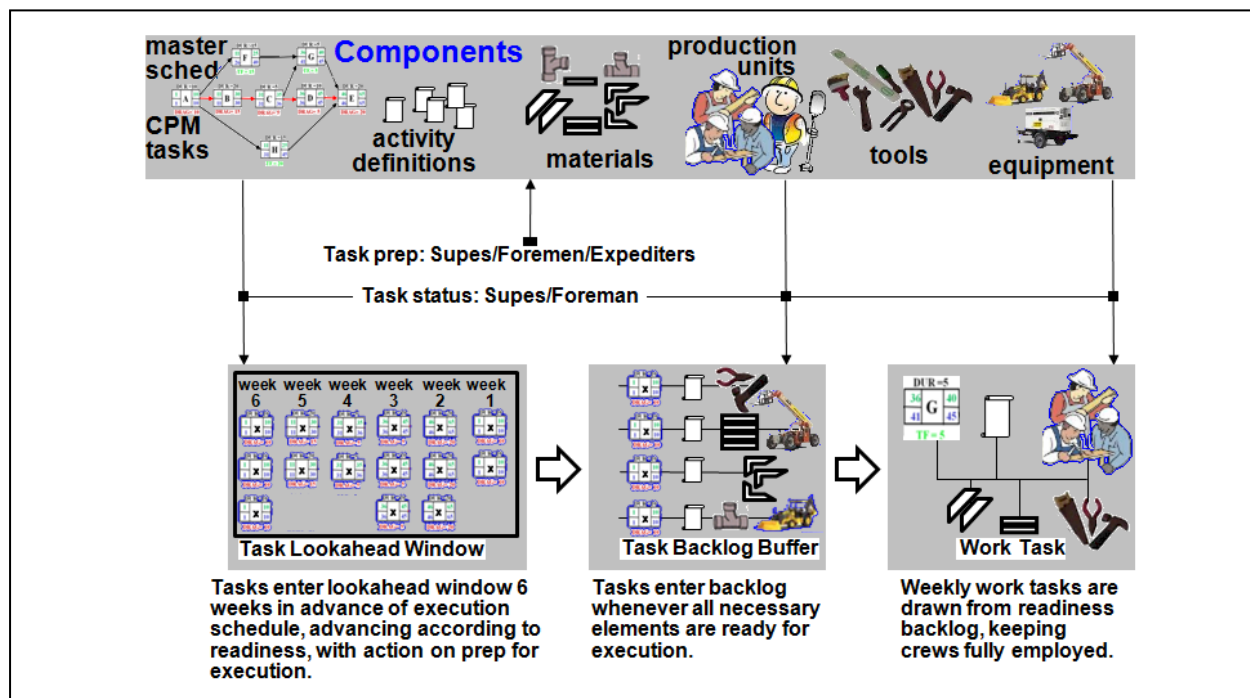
master sched

CPM tasks

Components

activity definitions

materials

production units

tools

equipment

Task prep: Supes/Foremen/Expediters

Task status: Supes/Foreman

week 6 week 5 week 4 week 3 week 2 week 1

Task Lookahead Window

Task Backlog Buffer

DUR = 5

| 36 | G | 40 |
|---|---|---|
| 41 | | 45 |

TF = 5

Work Task

Tasks enter lookahead window 6 weeks in advance of execution schedule, advancing according to readiness, with action on prep for execution.

Tasks enter backlog whenever all necessary elements are ready for execution.

Weekly work tasks are drawn from readiness backlog, keeping crews fully employed.